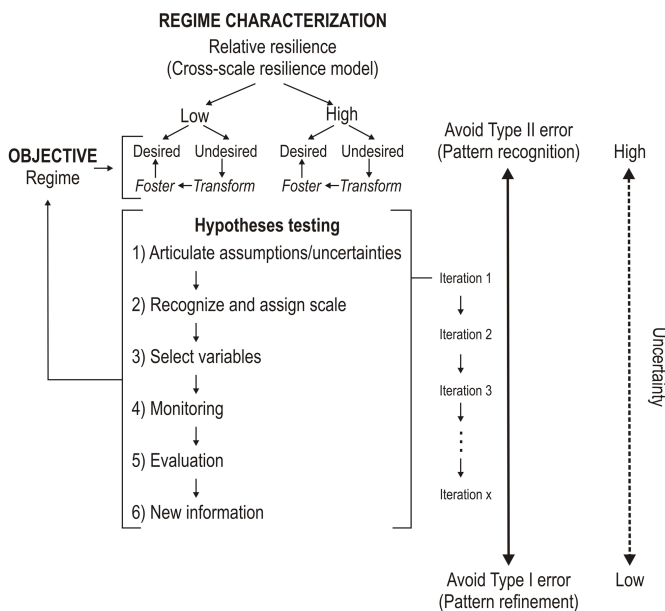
REGIME CHARACTERIZATION
Relative resilience
(Cross-scale resilience model)

Low
High

OBJECTIVE
Regime

Desired
Undesired
Foster
Transform

Desired
Undesired
Foster
Transform

Avoid Type II error
(Pattern recognition)

High

Hypotheses testing
1) Articulate assumptions/uncertainties
2) Recognize and assign scale
3) Select variables
4) Monitoring
5) Evaluation
6) New information

Iteration 1
Iteration 2
Iteration 3
Iteration x

Uncertainty

Avoid Type I error
(Pattern refinement)

Low